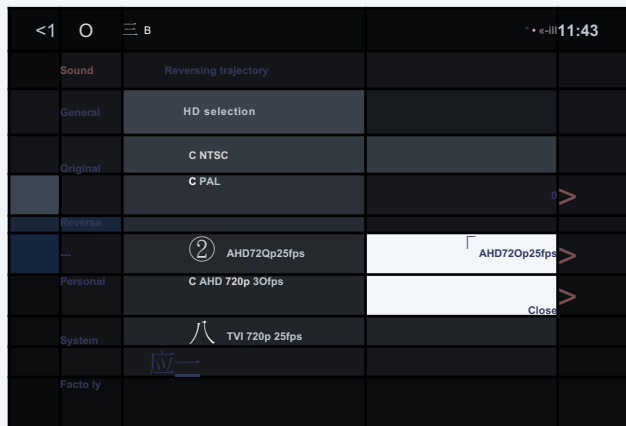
<1 O 三 B

° • «-lll 11:43

Sound

Reversing trajectory

General

HD selection

Original

C NTSC

C PAL

0 >

Reverse

...

② AHD72Qp25fps

AHD72Op25fps >

Personal

C AHD 720p 3Ofps

>

Close

System

八 TVI 720p 25fps

应一

Facto ly